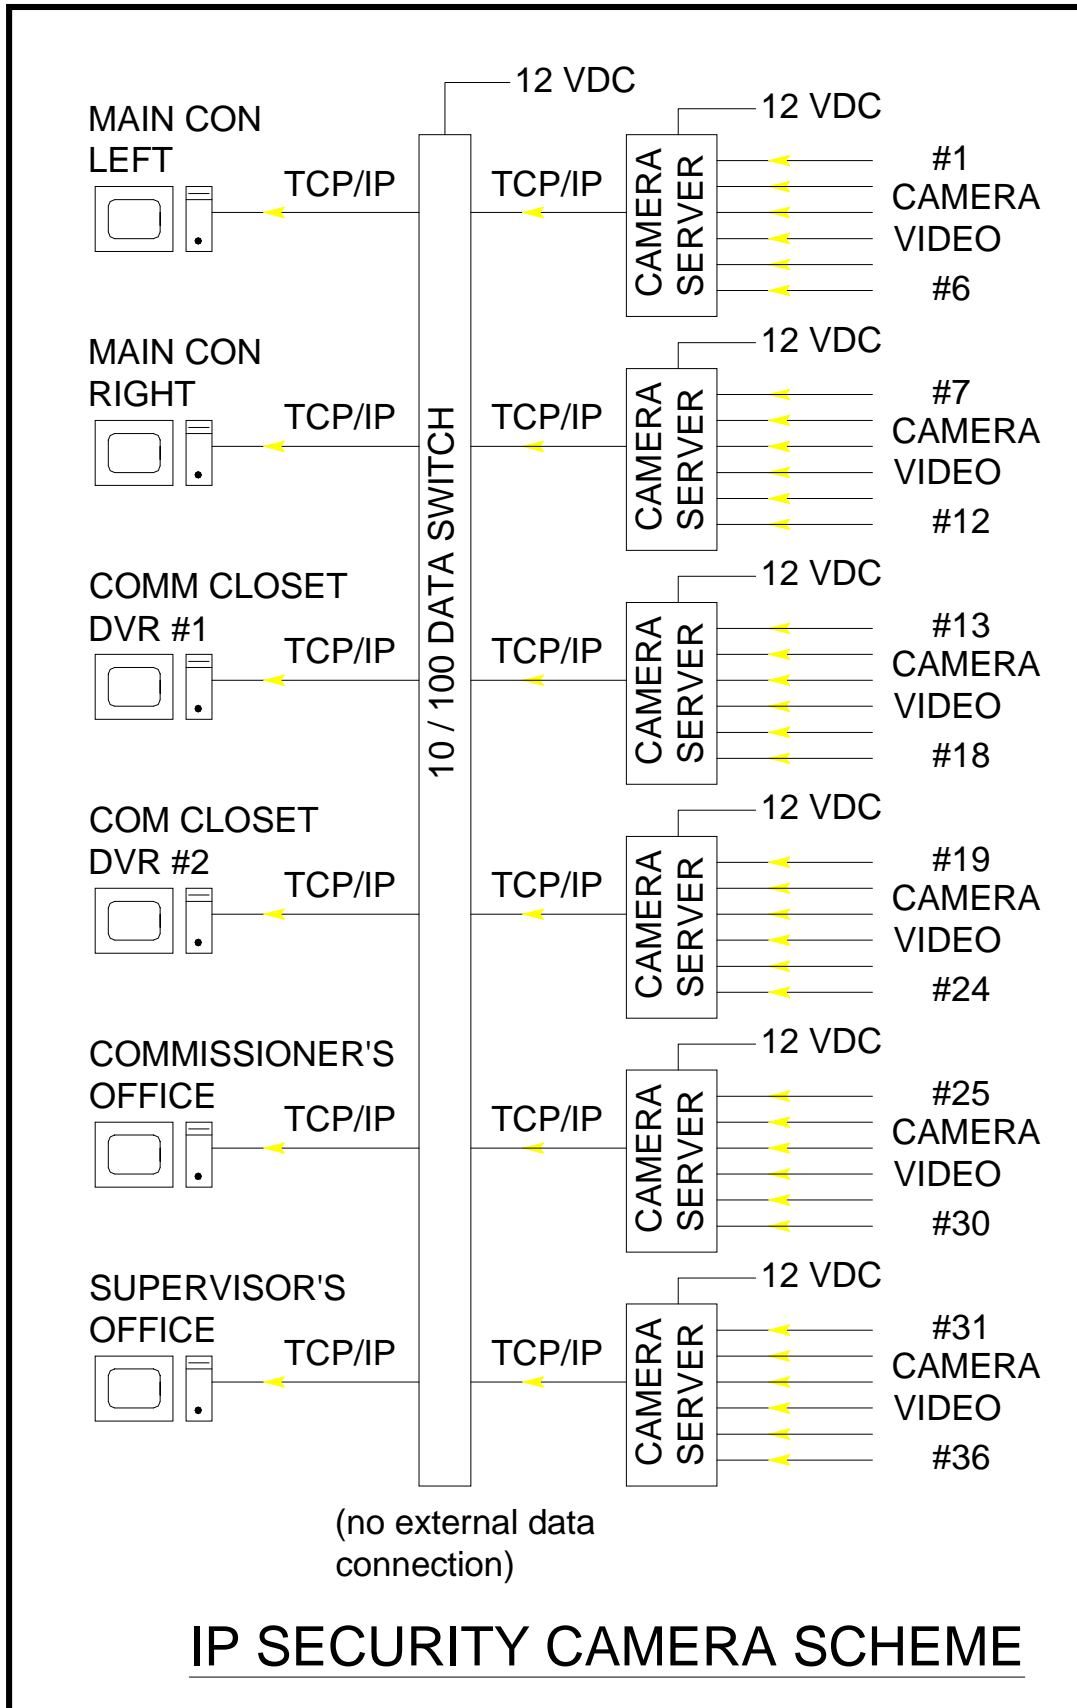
12 VDC

MAIN CON LEFT

TCP/IP

TCP/IP

12 VDC

CAMERA SERVER

#1
CAMERA
VIDEO
#6

MAIN CON RIGHT

TCP/IP

TCP/IP

12 VDC

CAMERA SERVER

#7
CAMERA
VIDEO
#12

10 / 100 DATA SWITCH

COMM CLOSET DVR #1

TCP/IP

TCP/IP

12 VDC

CAMERA SERVER

#13
CAMERA
VIDEO
#18

COM CLOSET DVR #2

TCP/IP

TCP/IP

12 VDC

CAMERA SERVER

#19
CAMERA
VIDEO
#24

COMMISSIONER'S OFFICE

TCP/IP

TCP/IP

12 VDC

CAMERA SERVER

#25
CAMERA
VIDEO
#30

SUPERVISOR'S OFFICE

TCP/IP

TCP/IP

12 VDC

CAMERA SERVER

#31
CAMERA
VIDEO
#36

(no external data connection)

IP SECURITY CAMERA SCHEME